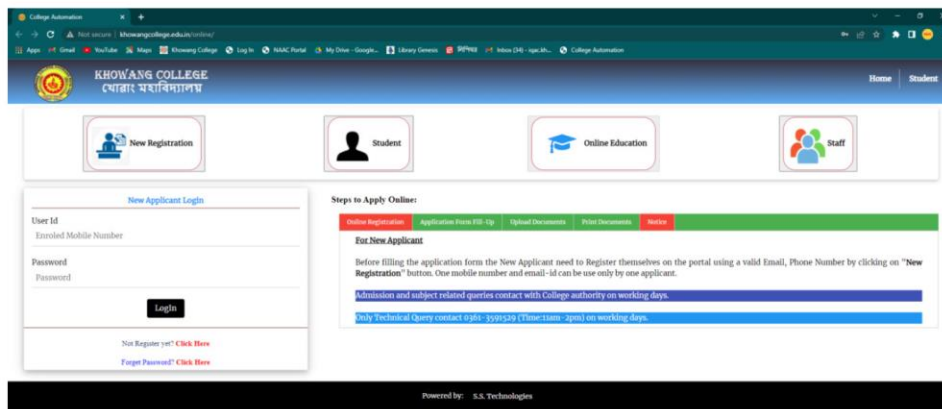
College Automation × +

Not secure | khowangcollege.edu.in/online/

Apps Gmail YouTube Maps Khowang College Log In NAAC Portal My Drive - Google... Library Genesis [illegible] Inbox (34) - iqac.kh... College Automation

KHOWANG COLLEGE
খোৱাং মহাবিদ্যালয়

Home | Student

New Registration

Student

Online Education

Staff

New Applicant Login

User Id
Enroled Mobile Number

Password
Password

Login

Not Register yet? Click Here

Forget Password? Click Here

Steps to Apply Online:

Online Registration | Application Form Fill-Up | Upload Documents | Print Documents | Notice

For New Applicant

Before filling the application form the New Applicant need to Register themselves on the portal using a valid Email, Phone Number by clicking on "New Registration" button. One mobile number and email-id can be use only by one applicant.

Admission and subject related queries contact with College authority on working days.

Only Technical Query contact 0361- 3591529 (Time:11am - 2pm) on working days.

Powered by: S.S. Technologies